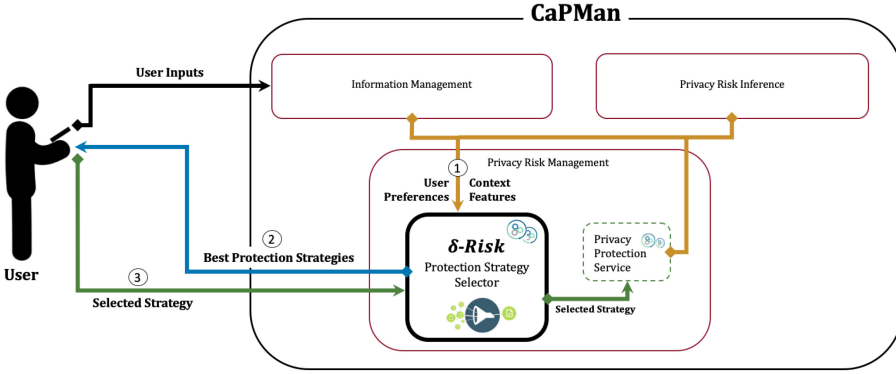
CaPMan

User Inputs

Information Management

Privacy Risk Inference

Privacy Risk Management

1

User Preferences

Context Features

User

2

Best Protection Strategies

3

Selected Strategy

δ-Risk

Protection Strategy Selector

Privacy Protection Service

Selected Strategy